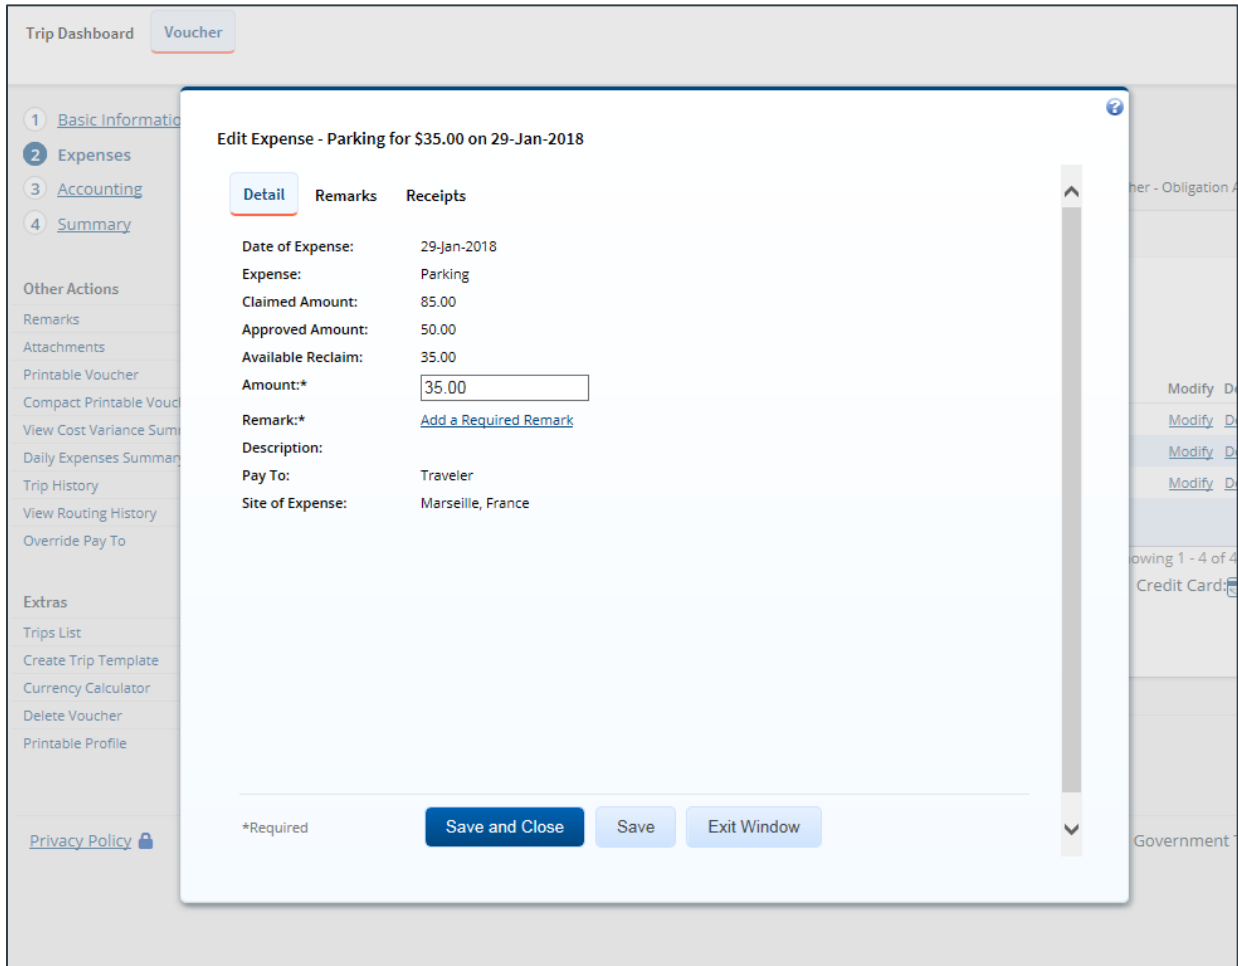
Trip Dashboard Voucher

1 Basic Informatio
2 Expenses
3 Accounting
4 Summary

Other Actions
Remarks
Attachments
Printable Voucher
Compact Printable Vouc
View Cost Variance Sum
Daily Expenses Summar
Trip History
View Routing History
Override Pay To

Extras
Trips List
Create Trip Template
Currency Calculator
Delete Voucher
Printable Profile

Privacy Policy

her - Obligation
Modify D
Modify D
Modify D
Modify D
owing 1 - 4 of 4
Credit Card:
Government

Edit Expense - Parking for $35.00 on 29-Jan-2018

Detail Remarks Receipts

| | |
|---|---|
| Date of Expense: | 29-Jan-2018 |
| Expense: | Parking |
| Claimed Amount: | 85.00 |
| Approved Amount: | 50.00 |
| Available Reclaim: | 35.00 |
| Amount:* | 35.00 |
| Remark:* | Add a Required Remark |
| Description: | |
| Pay To: | Traveler |
| Site of Expense: | Marseille, France |

*Required Save and Close Save Exit Window